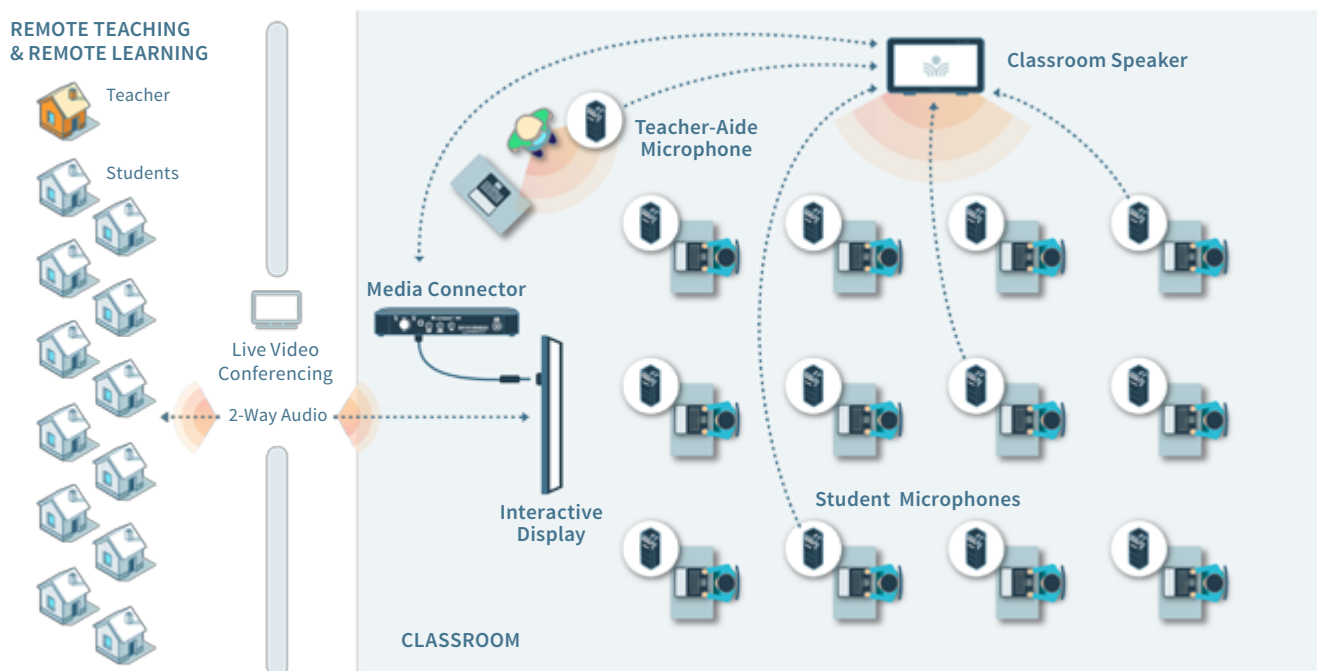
REMOTE TEACHING & REMOTE LEARNING

Teacher

Students

Live Video Conferencing

2-Way Audio

Media Connector

Interactive Display

Teacher-Aide Microphone

Classroom Speaker

Student Microphones

CLASSROOM